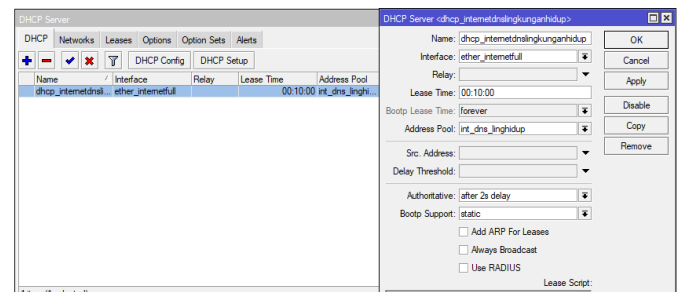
DHCP Server

DHCP | Networks | Leases | Options | Option Sets | Alerts

DHCP Config | DHCP Setup

| Name | Interface | Relay | Lease Time | Address Pool |
|---|---|---|---|---|
| dhcp_internetdnsli... | ether_internetfull | | 00:10:00 | int_dns_linghi... |

DHCP Server <dhcp_internetdnslingkunganhidup>

Name: dhcp_internetdnslingkunganhidup
Interface: ether_internetfull
Relay:
Lease Time: 00:10:00
Bootp Lease Time: forever
Address Pool: int_dns_linghidup

Src. Address:
Delay Threshold:

Authoritative: after 2s delay
Bootp Support: static

Add ARP For Leases
Always Broadcast
Use RADIUS

Lease Script:

OK
Cancel
Apply
Disable
Copy
Remove